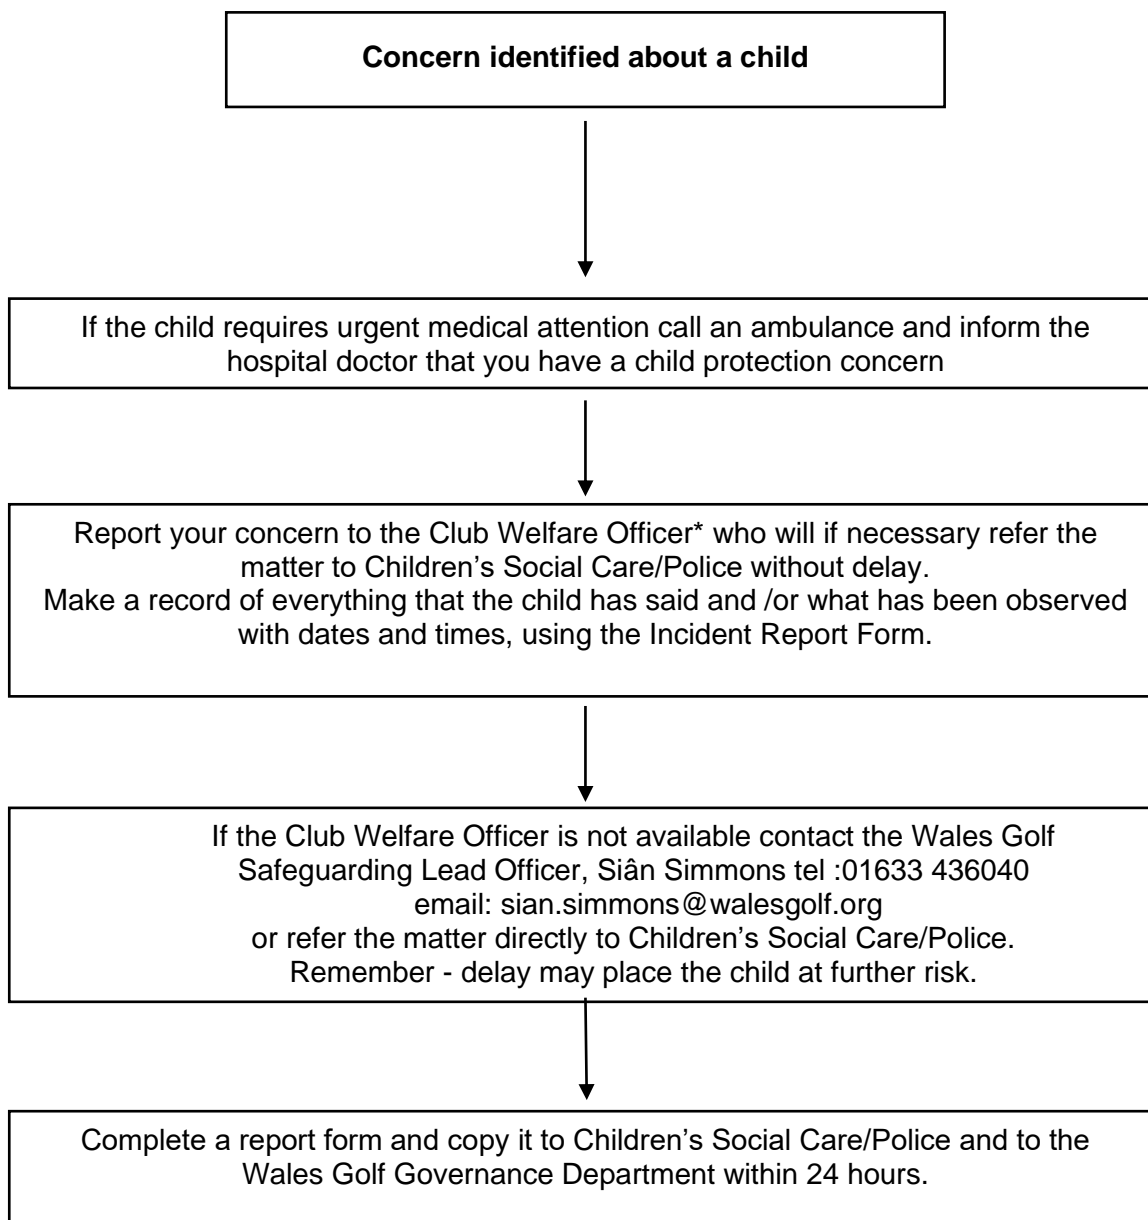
**Concern identified about a child**

If the child requires urgent medical attention call an ambulance and inform the hospital doctor that you have a child protection concern

Report your concern to the Club Welfare Officer* who will if necessary refer the matter to Children's Social Care/Police without delay.
Make a record of everything that the child has said and /or what has been observed with dates and times, using the Incident Report Form.

If the Club Welfare Officer is not available contact the Wales Golf Safeguarding Lead Officer, Siân Simmons tel :01633 436040
email: sian.simmons@walesgolf.org
or refer the matter directly to Children's Social Care/Police.
Remember - delay may place the child at further risk.

Complete a report form and copy it to Children's Social Care/Police and to the Wales Golf Governance Department within 24 hours.